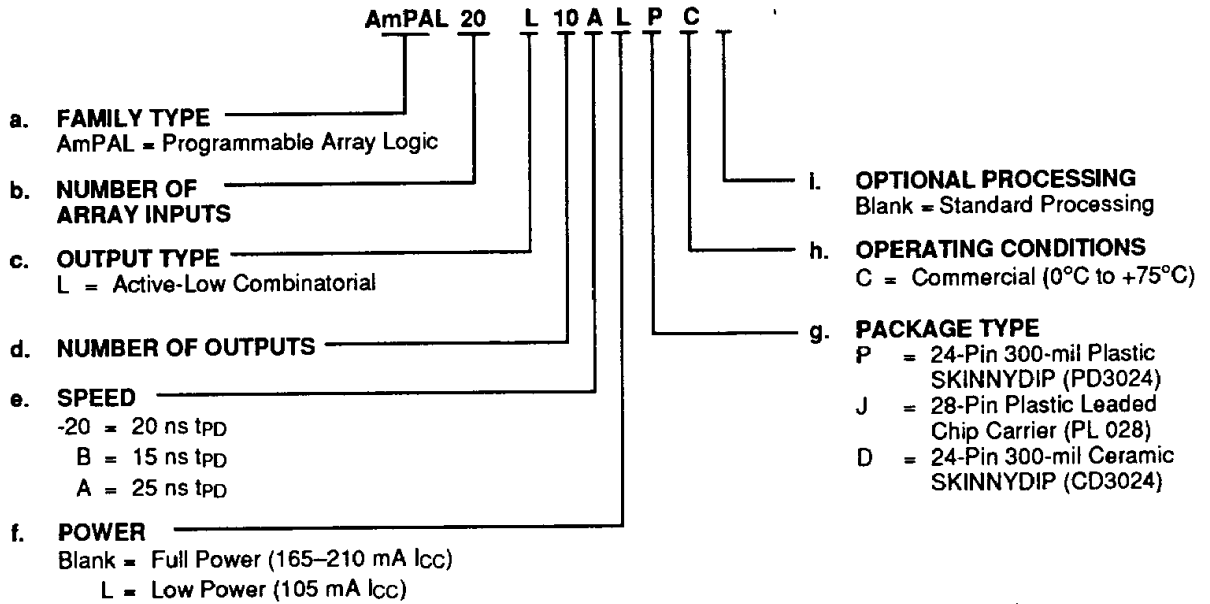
AmPAL 20 L 10 A L P C

a. FAMILY TYPE
AmPAL = Programmable Array Logic

b. NUMBER OF ARRAY INPUTS

c. OUTPUT TYPE
L = Active-Low Combinatorial

d. NUMBER OF OUTPUTS

e. SPEED
-20 = 20 ns $t_{PD}$
B = 15 ns $t_{PD}$
A = 25 ns $t_{PD}$

f. POWER
Blank = Full Power (165–210 mA $I_{CC}$)
L = Low Power (105 mA $I_{CC}$)

i. OPTIONAL PROCESSING
Blank = Standard Processing

h. OPERATING CONDITIONS
C = Commercial (0°C to +75°C)

g. PACKAGE TYPE
P = 24-Pin 300-mil Plastic SKINNYDIP (PD3024)
J = 28-Pin Plastic Leaded Chip Carrier (PL 028)
D = 24-Pin 300-mil Ceramic SKINNYDIP (CD3024)